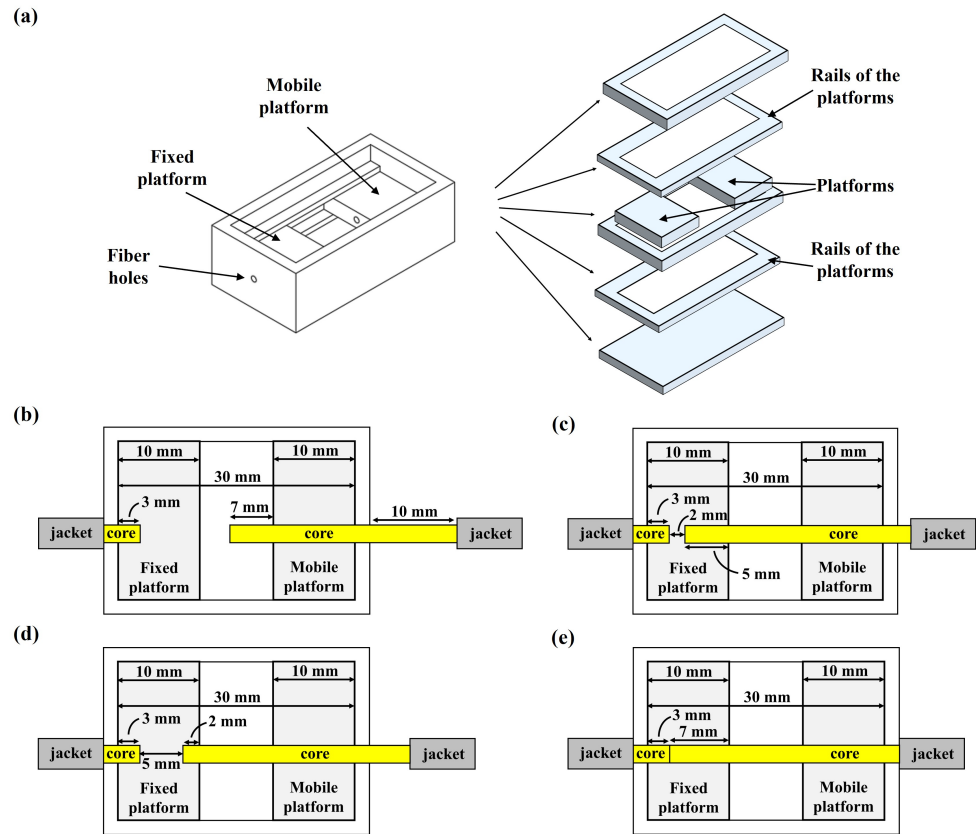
(a)

Mobile platform

Fixed platform

Fiber holes

Rails of the platforms

Platforms

Rails of the platforms

(b)

10 mm

10 mm

30 mm

3 mm

7 mm

10 mm

jacket

core

core

jacket

Fixed platform

Mobile platform

(c)

10 mm

10 mm

30 mm

3 mm

2 mm

jacket

core

core

jacket

5 mm

Fixed platform

Mobile platform

(d)

10 mm

10 mm

30 mm

3 mm

2 mm

jacket

core

core

jacket

5 mm

Fixed platform

Mobile platform

(e)

10 mm

10 mm

30 mm

3 mm

7 mm

jacket

core

core

jacket

Fixed platform

Mobile platform